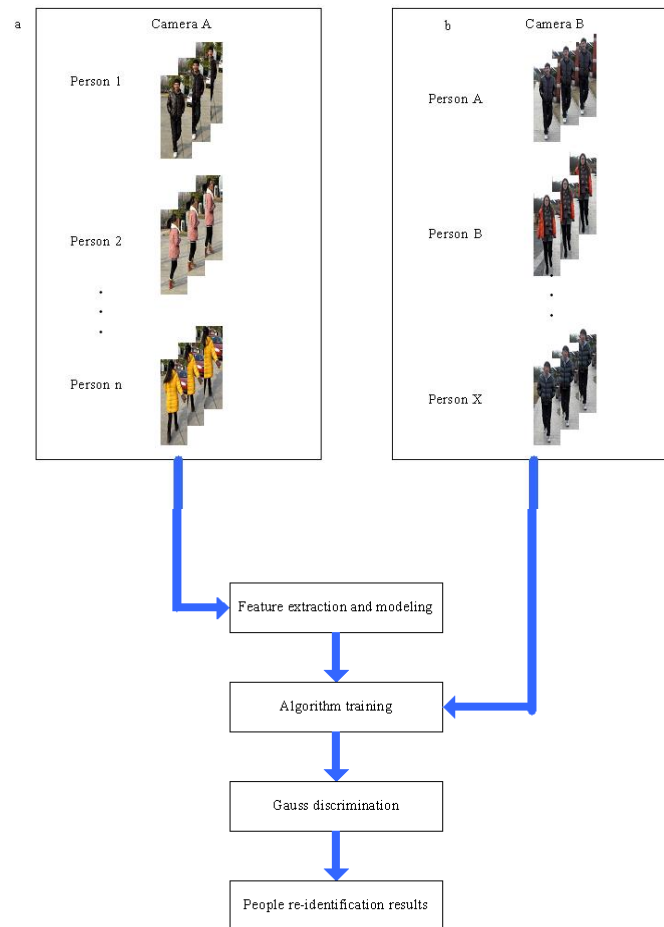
a

Camera A

Person 1

Person 2

.
.
.

Person n

b

Camera B

Person A

Person B

.
.
.

Person X

Feature extraction and modeling

Algorithm training

Gauss discrimination

People re-identification results